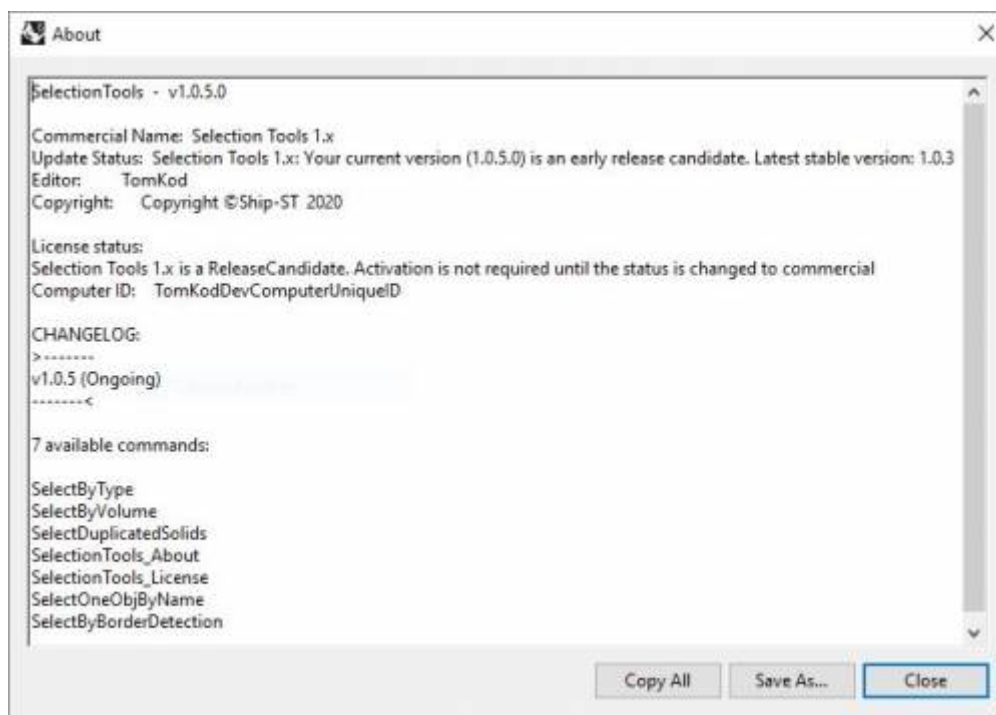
About

×

SelectionTools - v1.0.5.0

Commercial Name: Selection Tools 1.x
Update Status: Selection Tools 1.x: Your current version (1.0.5.0) is an early release candidate. Latest stable version: 1.0.3
Editor: TomKod
Copyright: Copyright ©Ship-ST 2020

License status:
Selection Tools 1.x is a ReleaseCandidate. Activation is not required until the status is changed to commercial
Computer ID: TomKodDevComputerUniqueID

CHANGELOG:
>-------
v1.0.5 (Ongoing)
-------<

7 available commands:

SelectByType
SelectByVolume
SelectDuplicatedSolids
SelectionTools_About
SelectionTools_License
SelectOneObjByName
SelectByBorderDetection

Copy All
Save As...
Close